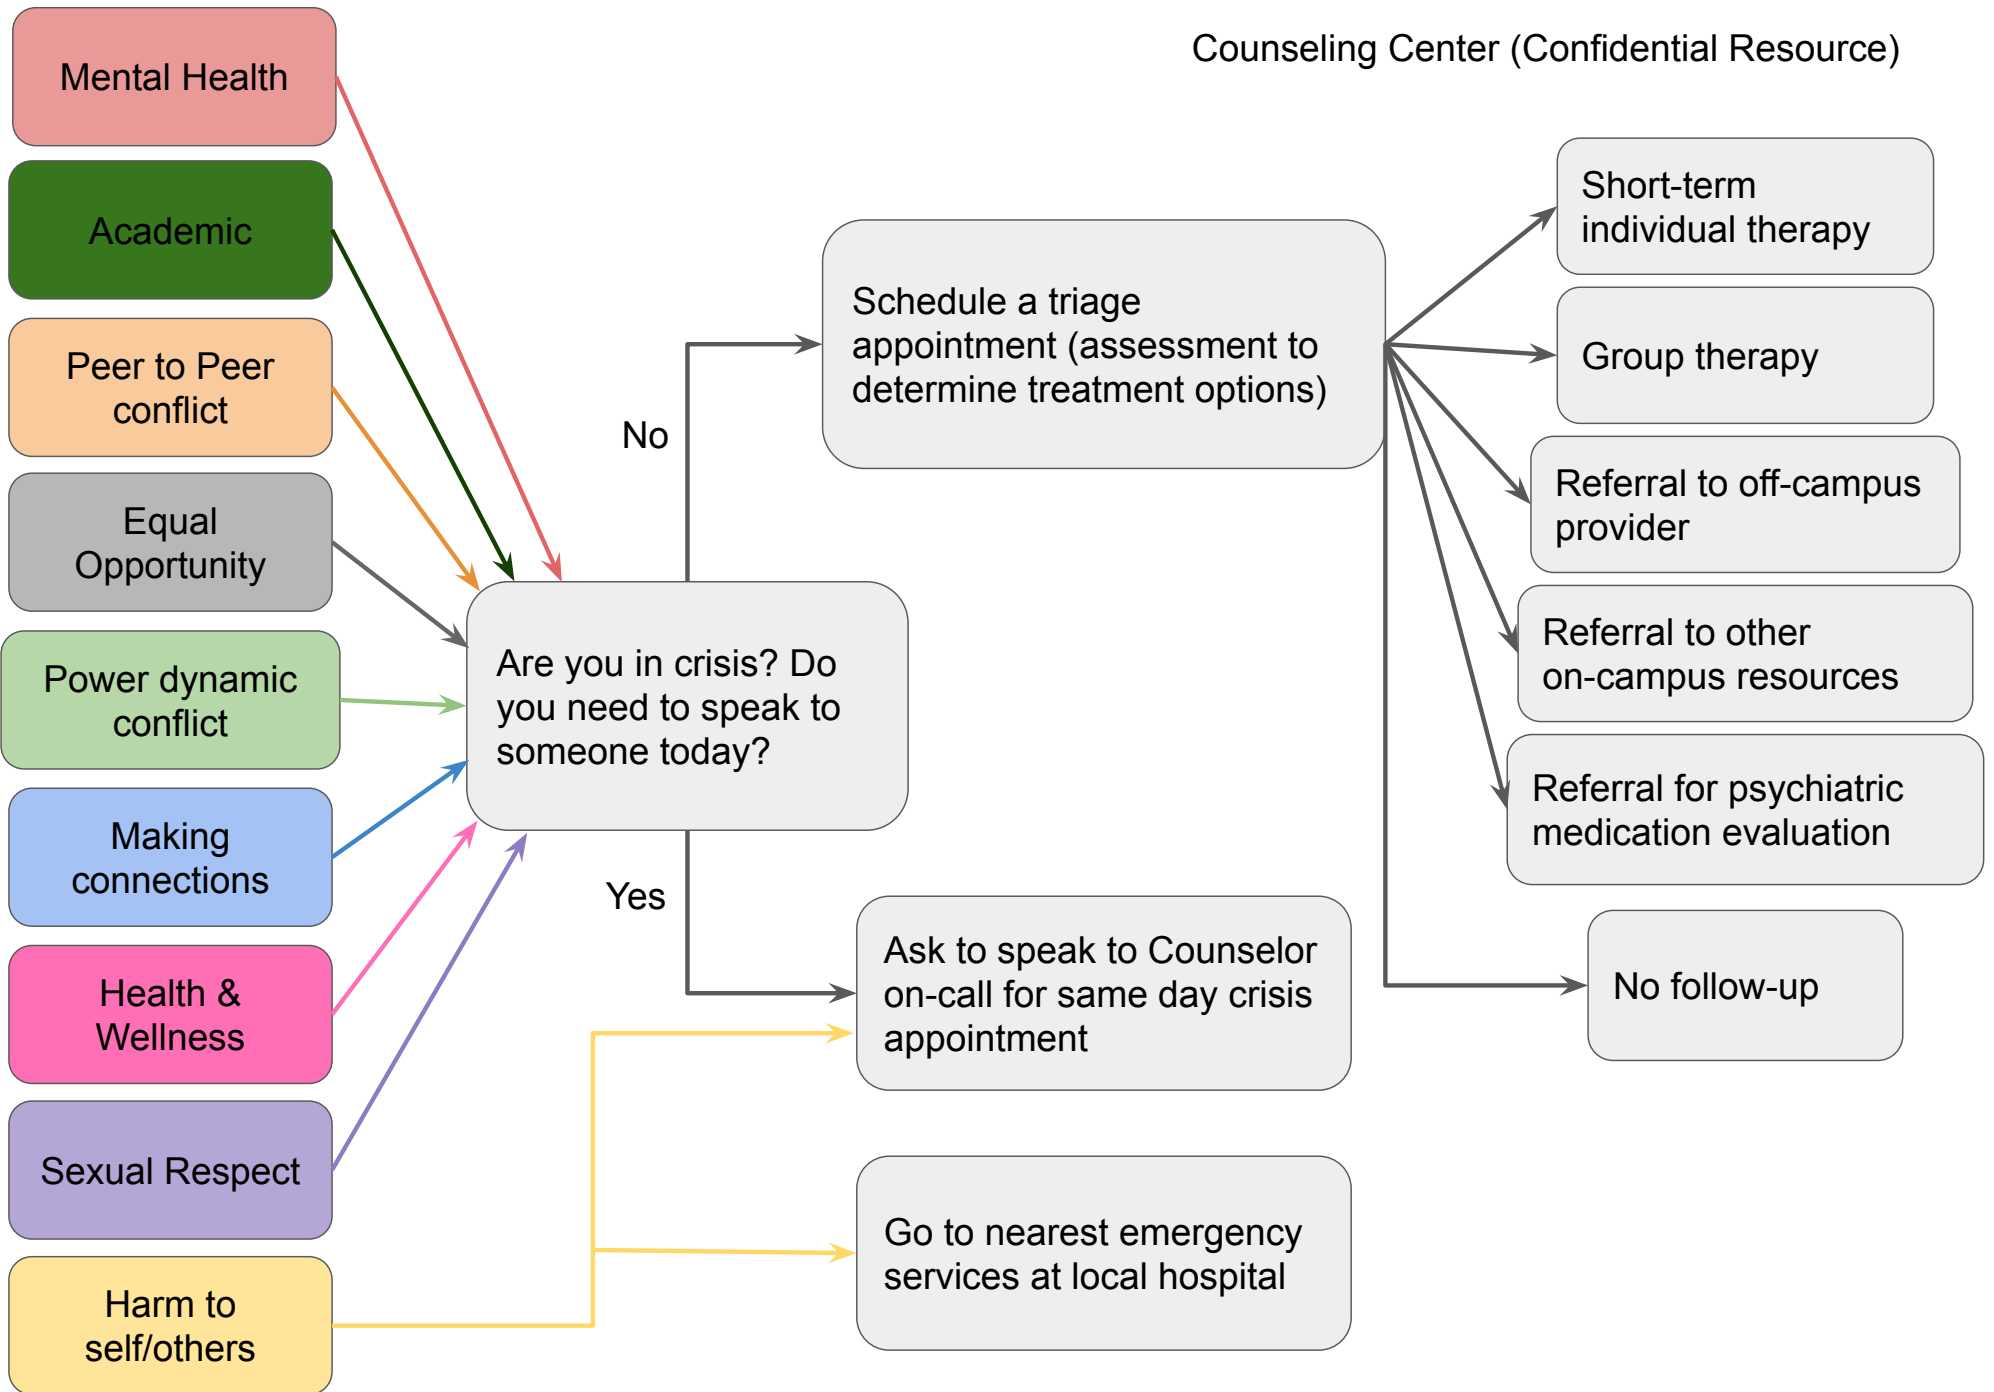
Counseling Center (Confidential Resource)

Mental Health

Academic

Peer to Peer conflict

Equal Opportunity

Power dynamic conflict

Making connections

Health & Wellness

Sexual Respect

Harm to self/others

Are you in crisis? Do you need to speak to someone today?

No

Yes

Schedule a triage appointment (assessment to determine treatment options)

Ask to speak to Counselor on-call for same day crisis appointment

Go to nearest emergency services at local hospital

Short-term individual therapy

Group therapy

Referral to off-campus provider

Referral to other on-campus resources

Referral for psychiatric medication evaluation

No follow-up